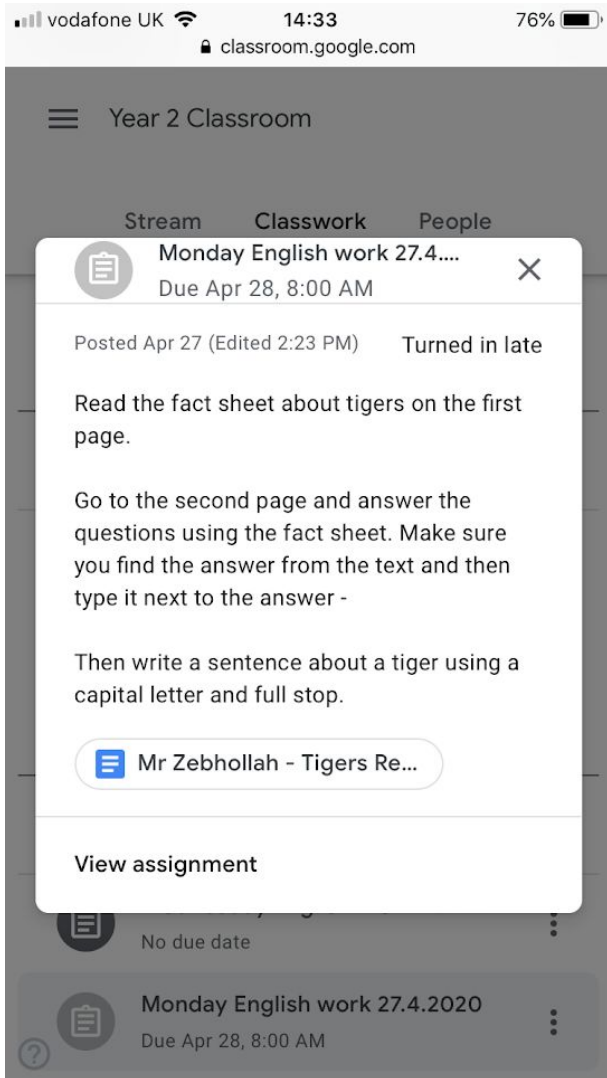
vodafone UK 14:33 76%
classroom.google.com

Year 2 Classroom

Stream Classwork People

Monday English work 27.4....
Due Apr 28, 8:00 AM

Posted Apr 27 (Edited 2:23 PM) Turned in late

Read the fact sheet about tigers on the first page.

Go to the second page and answer the questions using the fact sheet. Make sure you find the answer from the text and then type it next to the answer -

Then write a sentence about a tiger using a capital letter and full stop.

Mr Zebhollah - Tigers Re...

View assignment

No due date

Monday English work 27.4.2020
Due Apr 28, 8:00 AM